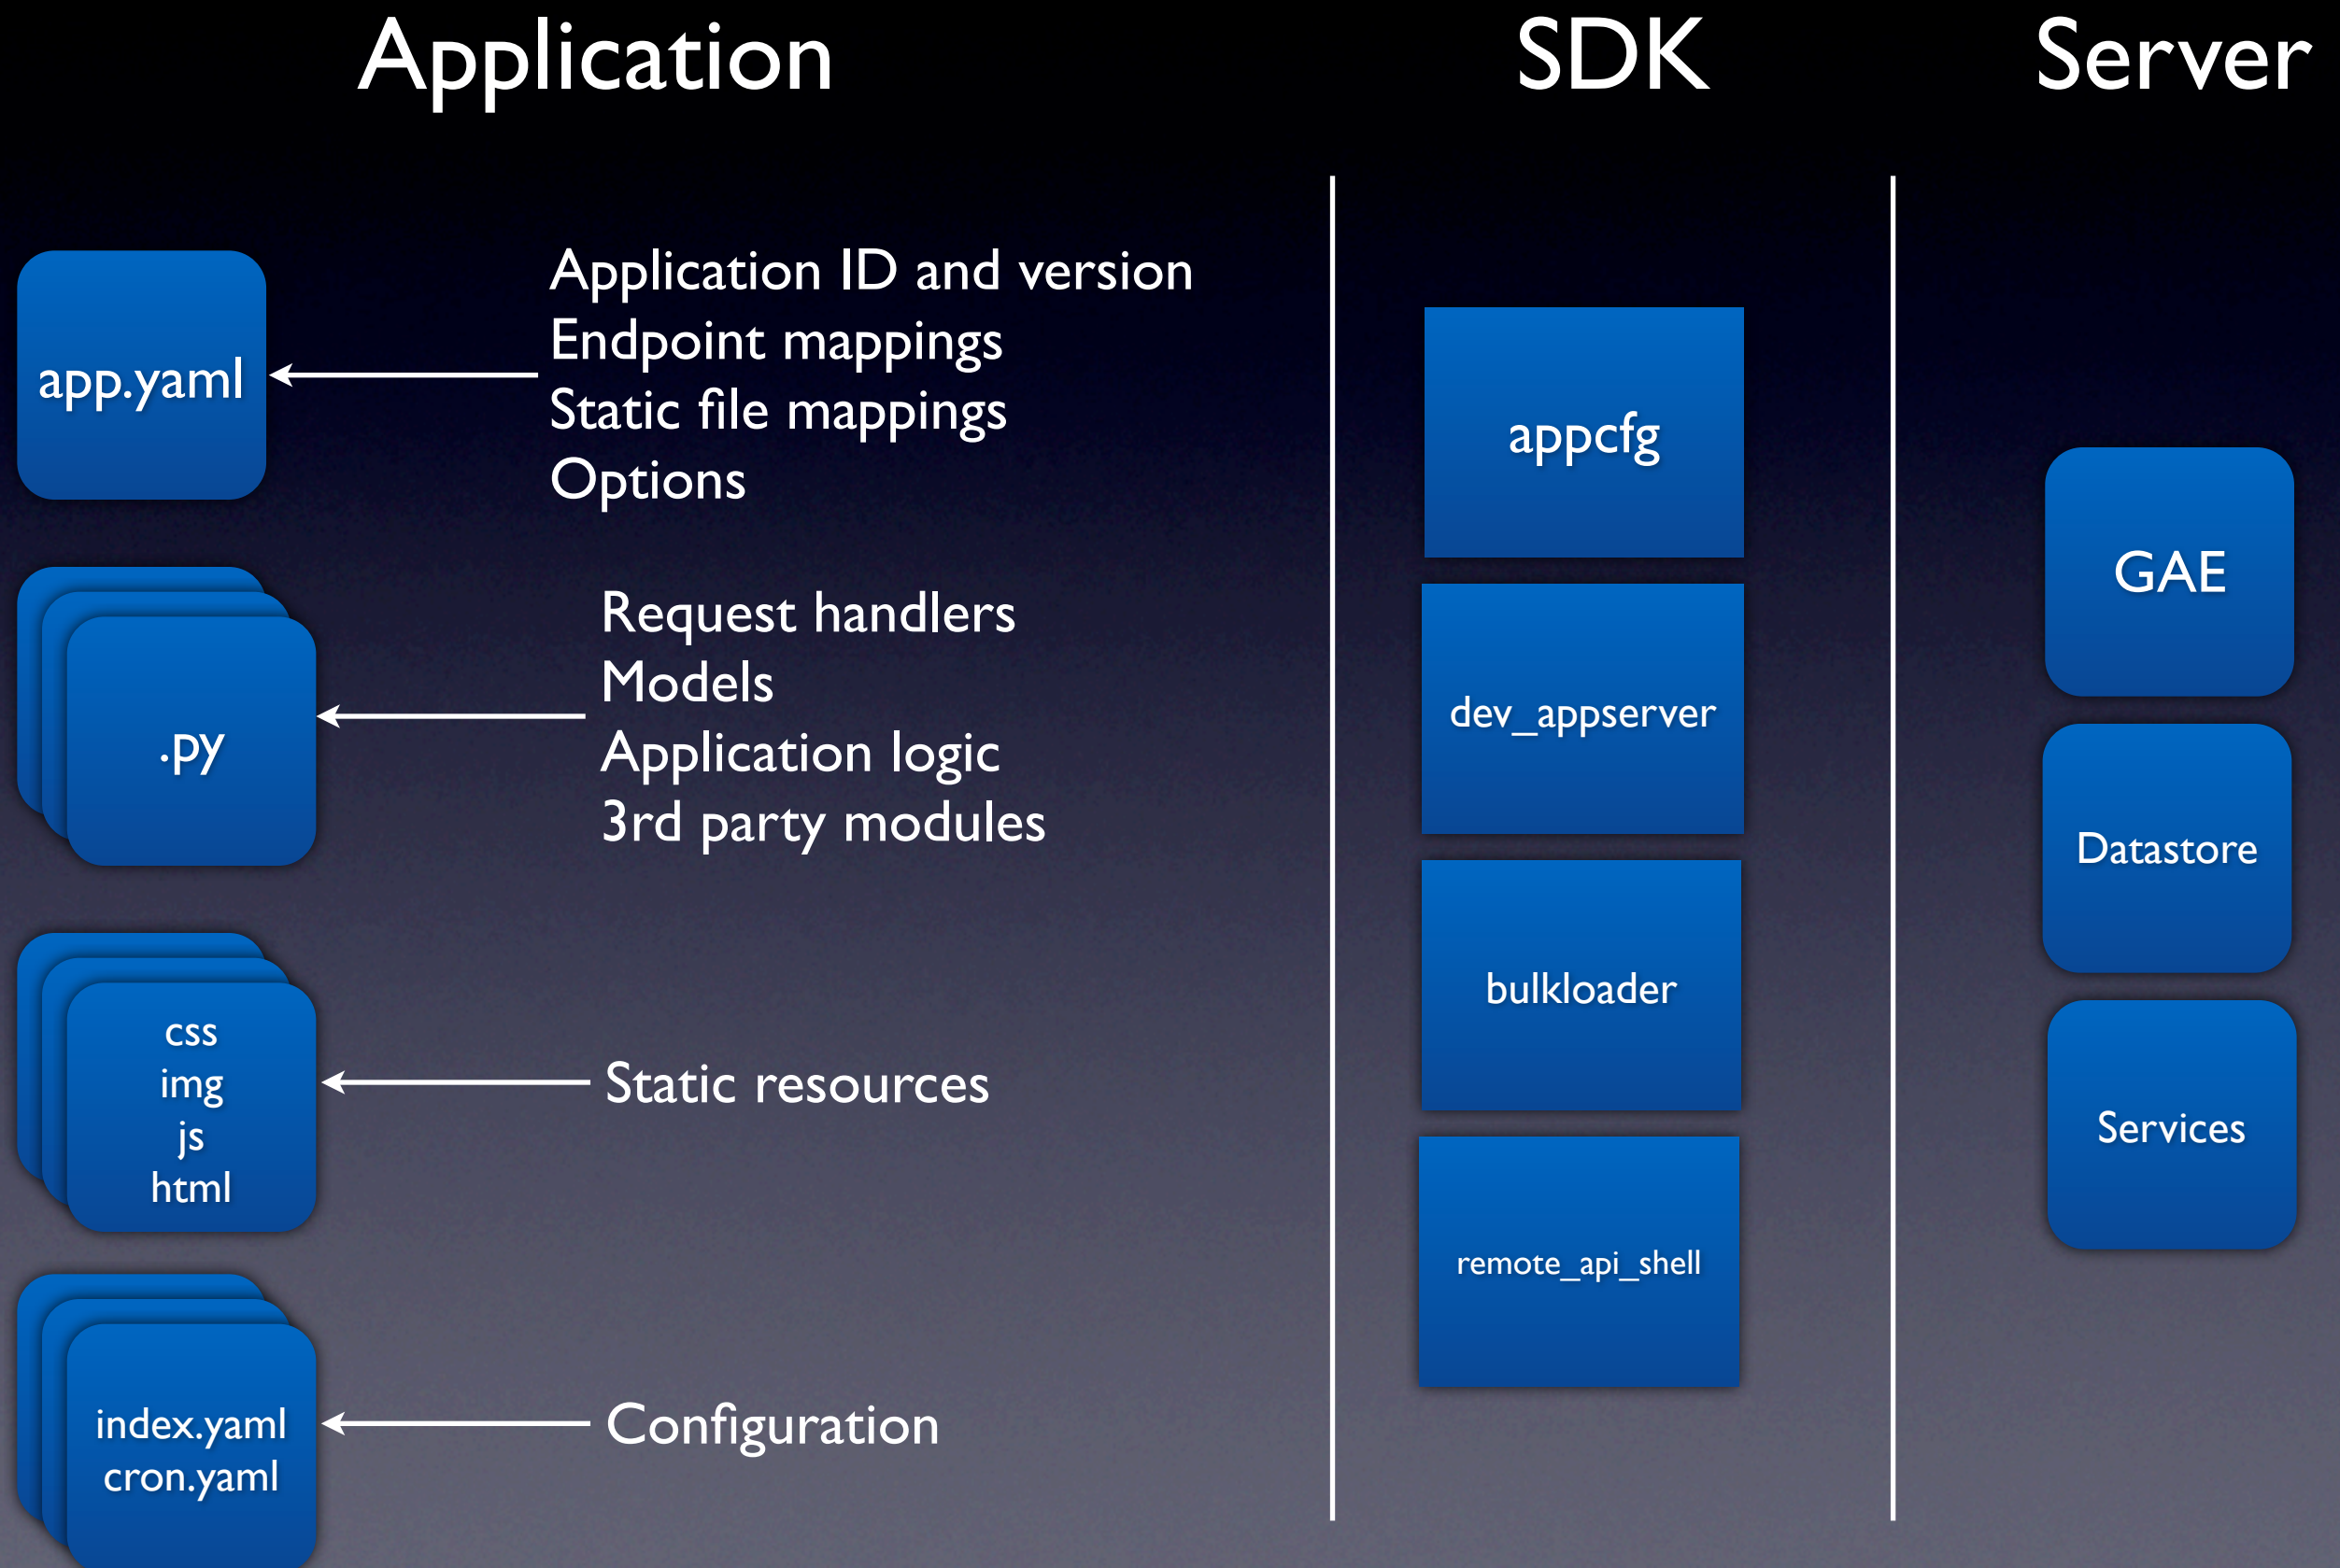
Application

app.yaml

Application ID and version
Endpoint mappings
Static file mappings
Options

.py

Request handlers
Models
Application logic
3rd party modules

css
img
js
html

Static resources

index.yaml
cron.yaml

Configuration

SDK

appcfg

dev_appserver

bulkloader

remote_api_shell

Server

GAE

Datastore

Services